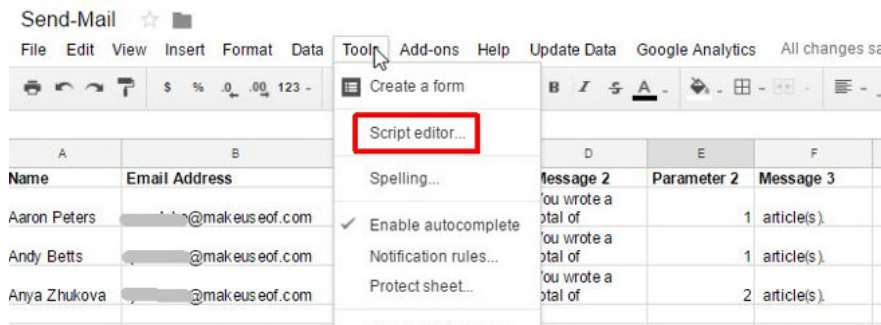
Send-Mail

File Edit View Insert Format Data Tools Add-ons Help Update Data Google Analytics All changes sa

$ % .0 .00 123 -

B I S A

Create a form

Script editor...

Spelling...

Enable autocomplete

Notification rules...

Protect sheet...

| A | B | D | E | F |
|---|---|---|---|---|
| Name | Email Address | Message 2 | Parameter 2 | Message 3 |
| Aaron Peters | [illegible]@makeuseof.com | You wrote a total of | 1 | article(s). |
| Andy Betts | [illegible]@makeuseof.com | You wrote a total of | 1 | article(s). |
| Anya Zhukova | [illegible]@makeuseof.com | You wrote a total of | 2 | article(s). |